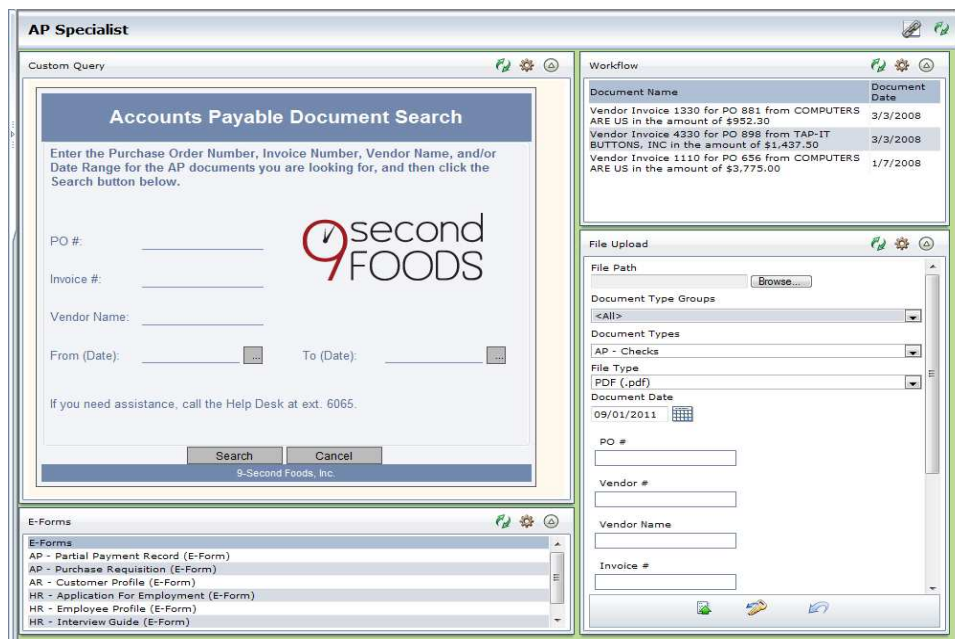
AP Specialist

Custom Query

Accounts Payable Document Search

Enter the Purchase Order Number, Invoice Number, Vendor Name, and/or Date Range for the AP documents you are looking for, and then click the Search button below.

PO #:

Invoice #:

Vendor Name:

From (Date):

To (Date):

9second FOODS

If you need assistance, call the Help Desk at ext. 6065.

Search Cancel

9-Second Foods, Inc.

Workflow

| Document Name | Document Date |
|---|---|
| Vendor Invoice 1330 for PO 881 from COMPUTERS ARE US in the amount of \$952.30 | 3/3/2008 |
| Vendor Invoice 4330 for PO 898 from TAP-IT BUTTONS, INC in the amount of \$1,437.50 | 3/3/2008 |
| Vendor Invoice 1110 for PO 656 from COMPUTERS ARE US in the amount of \$3,775.00 | 1/7/2008 |

File Upload

File Path

Browse...

Document Type Groups

<All>

Document Types

AP - Checks

File Type

PDF (.pdf)

Document Date

09/01/2011

PO #

Vendor #

Vendor Name

Invoice #

E-Forms

E-Forms

AP - Partial Payment Record (E-Form)

AP - Purchase Requisition (E-Form)

AR - Customer Profile (E-Form)

HR - Application For Employment (E-Form)

HR - Employee Profile (E-Form)

HR - Interview Guide (E-Form)